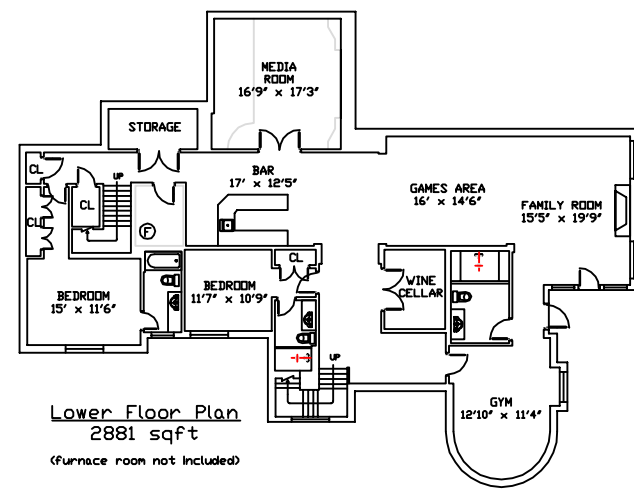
MEDIA ROOM
16'9" x 17'3"

STORAGE

CL

UP

CL

CL

F

BAR
17' x 12'5"

GAMES AREA
16' x 14'6"

FAMILY ROOM
15'5" x 19'9"

BEDROOM
15' x 11'6"

BEDROOM
11'7" x 10'9"

CL

WINE CELLAR

UP

GYM
12'10" x 11'4"

Lower Floor Plan
2881 sqft
(furnace room not included)